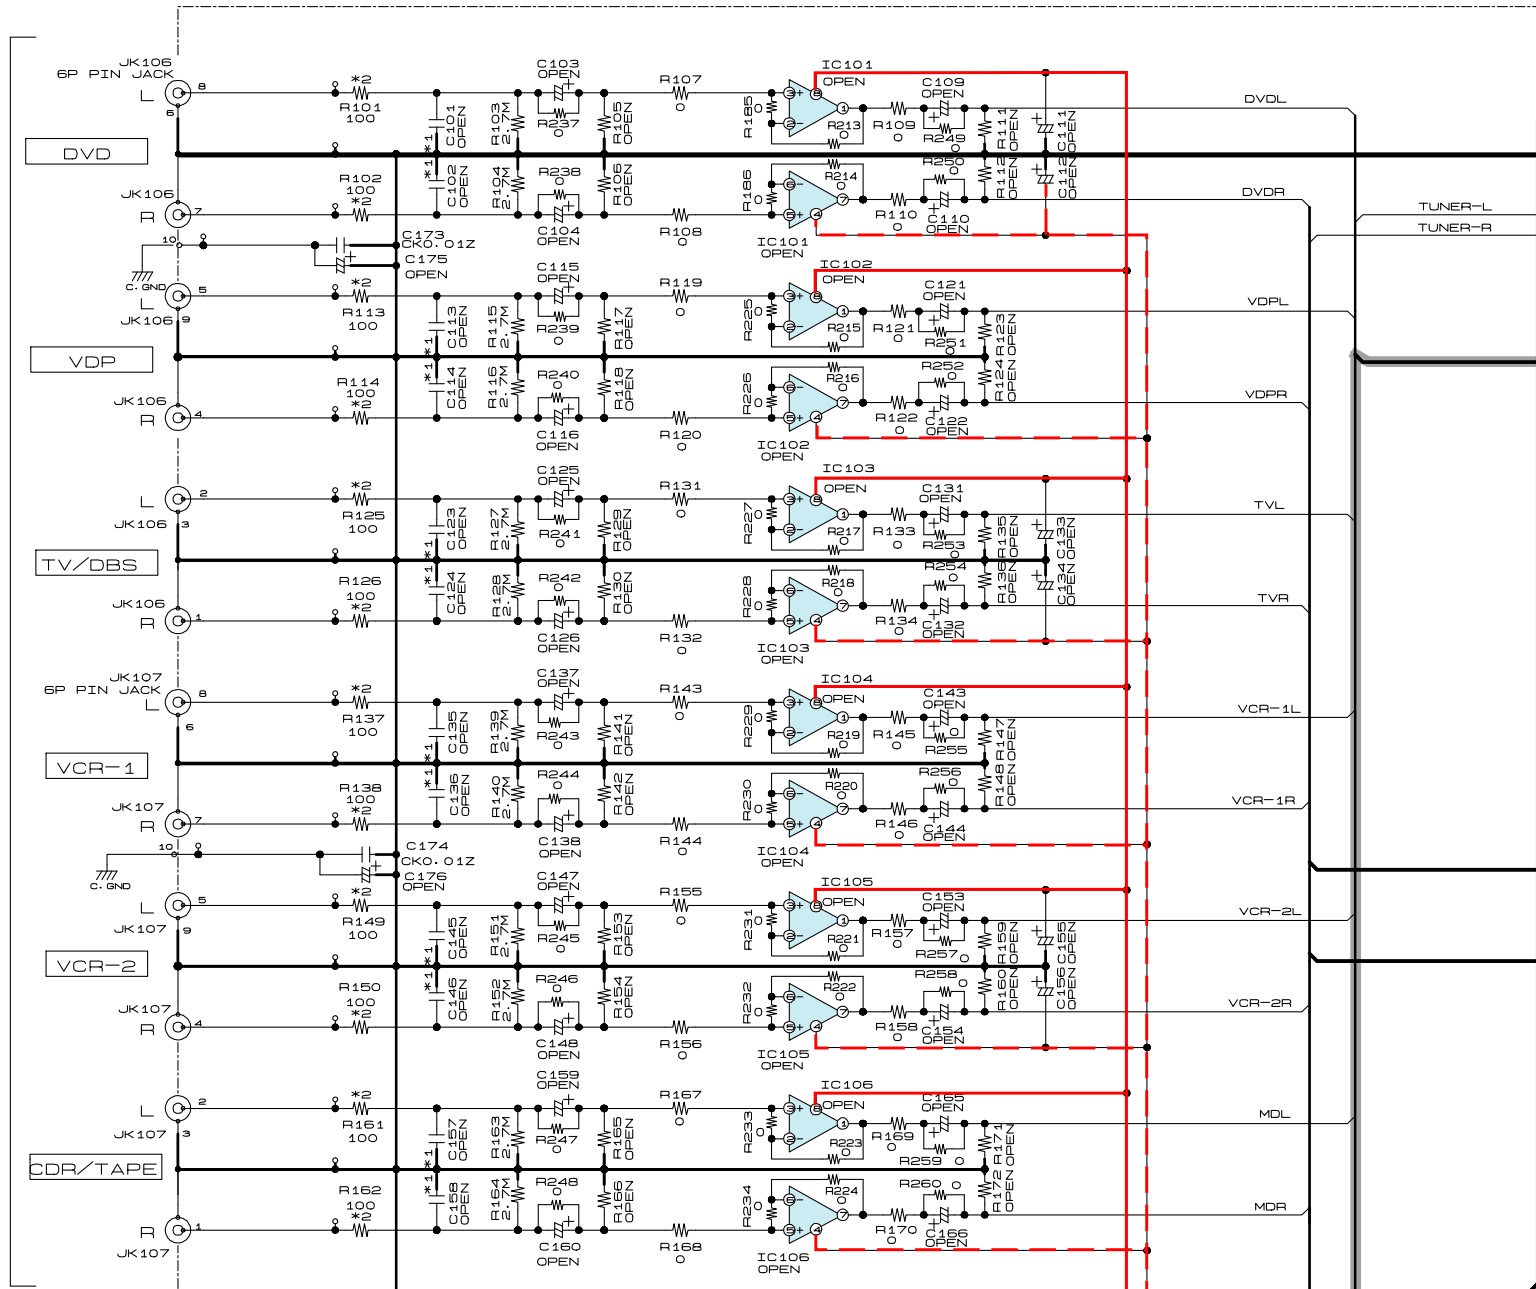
JK106
6P PIN JACK
L
8
6
DVD
JK106
R
7
10
C. GND
L
5
JK106
9
VDP
JK106
R
4
L
2
JK106
3
TV/DBS
JK106
R
1
JK107
6P PIN JACK
L
8
6
VCR-1
JK107
R
7
10
C. GND
L
5
JK107
9
VCR-2
JK107
R
4
L
2
JK107
3
CDR/TAPE
R
1
JK107

*2
R101
100
R102
100
*2
C173
CK0.01Z
C175
OPEN
*2
R113
100
R114
100
*2
*2
R125
100
R126
100
*2
*2
R137
100
R138
100
*2
C174
CK0.01Z
C176
OPEN
*2
R149
100
R150
100
*2
*2
R161
100
R162
100
*2

*1 C101 OPEN
*1 C102 OPEN
R103 2.7M
R104 2.7M
C103 OPEN
R237 0
R238 0
C104 OPEN
R105 OPEN
R106 OPEN
R107 0
R108 0
*1 C113 OPEN
*1 C114 OPEN
R115 2.7M
R116 2.7M
C115 OPEN
R239 0
R240 0
C116 OPEN
R117 OPEN
R118 OPEN
R119 0
R120 0
*1 C123 OPEN
*1 C124 OPEN
R127 2.7M
R128 2.7M
C125 OPEN
R241 0
R242 0
C126 OPEN
R129 OPEN
R130 OPEN
R131 0
R132 0
*1 C135 OPEN
*1 C136 OPEN
R139 2.7M
R140 2.7M
C137 OPEN
R243 0
R244 0
C138 OPEN
R141 OPEN
R142 OPEN
R143 0
R144 0
*1 C145 OPEN
*1 C146 OPEN
R151 2.7M
R152 2.7M
C147 OPEN
R245 0
R246 0
C148 OPEN
R153 OPEN
R154 OPEN
R155 0
R156 0
*1 C157 OPEN
*1 C158 OPEN
R163 2.7M
R164 2.7M
C159 OPEN
R247 0
R248 0
C160 OPEN
R165 OPEN
R166 OPEN
R167 0
R168 0

IC101
OPEN
R185 0
R213 0
R186 0
R214 0
IC101
OPEN
R109 0
C109 OPEN
R249 0
R250 0
R110 0
C110 OPEN
R111 OPEN
R112 OPEN
C111 OPEN
C112 OPEN
IC102
OPEN
R225 0
R215 0
R226 0
R216 0
IC102
OPEN
R121 0
C121 OPEN
R251 0
R252 0
R122 0
C122 OPEN
R123 OPEN
R124 OPEN
IC103
OPEN
R227 0
R217 0
R228 0
R218 0
IC103
OPEN
R133 0
C131 OPEN
R253 0
R254 0
R134 0
C132 OPEN
R135 OPEN
R136 OPEN
C133 OPEN
C134 OPEN
IC104
OPEN
R229 0
R219 0
R230 0
R220 0
IC104
OPEN
R145 0
C143 OPEN
R255 0
R256 0
R146 0
C144 OPEN
R147 OPEN
R148 OPEN
IC105
OPEN
R231 0
R221 0
R232 0
R222 0
IC105
OPEN
R157 0
C153 OPEN
R257 0
R258 0
R158 0
C154 OPEN
R159 OPEN
R160 OPEN
C155 OPEN
C156 OPEN
IC106
OPEN
R233 0
R223 0
R234 0
R224 0
IC106
OPEN
R169 0
C165 OPEN
R259 0
R260 0
R170 0
C166 OPEN
R171 OPEN
R172 OPEN

DVDL
DVDR
TUNER-L
TUNER-R
VDPL
VDPR
TVL
TVR
VCR-1L
VCR-1R
VCR-2L
VCR-2R
MDL
MDR